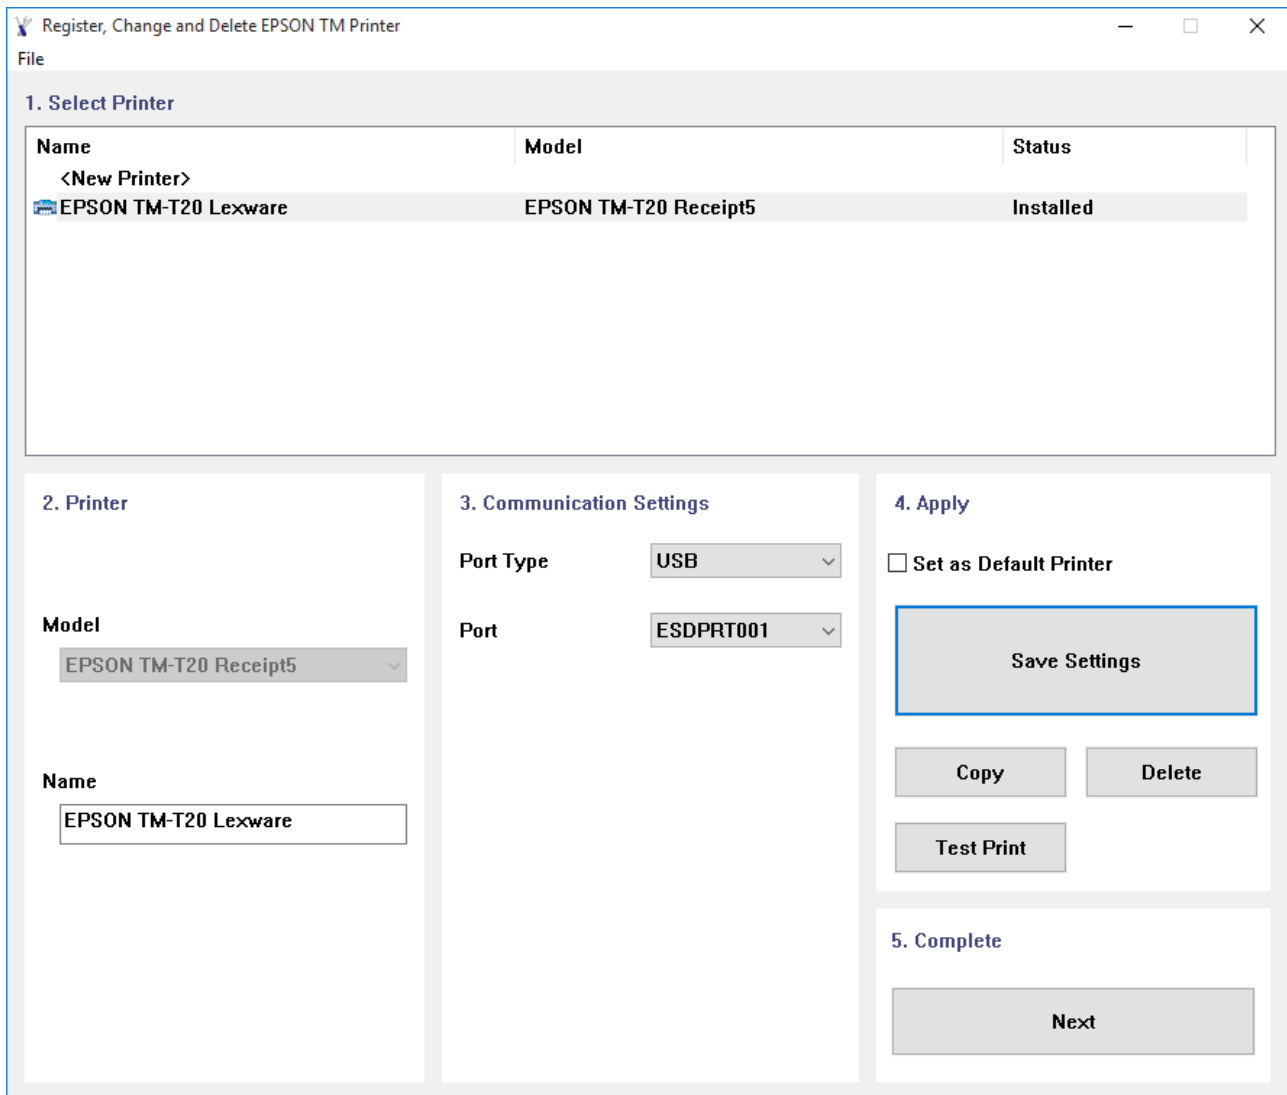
Register, Change and Delete EPSON TM Printer

File

1. Select Printer

| Name | Model | Status |
|---|---|---|
| <New Printer> | | |
| EPSON TM-T20 Lexware | EPSON TM-T20 Receipt5 | Installed |

2. Printer

Model

EPSON TM-T20 Receipt5

Name

EPSON TM-T20 Lexware

3. Communication Settings

Port Type USB

Port ESDPRT001

4. Apply

Set as Default Printer

Save Settings

Copy

Delete

Test Print

5. Complete

Next